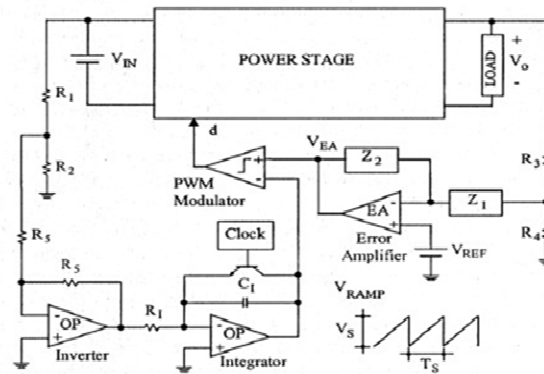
POWER STAGE

$V_{IN}$

LOAD

+

$V_o$

-

$R_1$

$R_2$

d

$V_{EA}$

$Z_2$

$R_3$

PWM Modulator

+

-

EA

-

+

$Z_1$

Error Amplifier

$V_{REF}$

$R_4$

Clock

$R_5$

$R_5$

$C_I$

$V_{RAMP}$

OP

-

+

$R_I$

OP

-

+

$V_S$

Inverter

Integrator

$T_S$